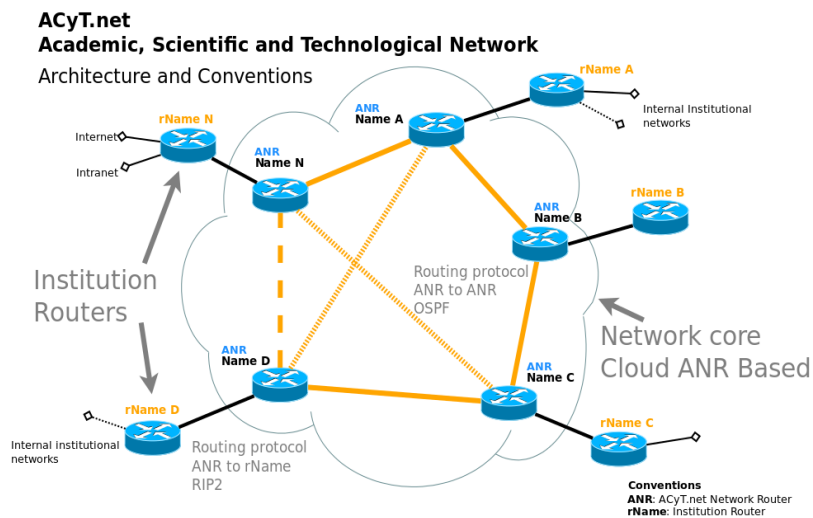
ACyT.net
Academic, Scientific and Technological Network
Architecture and Conventions

rName A
Internal Institutional networks

ANR
Name A

rName N
Internet
Intranet

ANR
Name N

ANR
Name B

rName B

Institution Routers

Routing protocol ANR to ANR OSPF

Network core Cloud ANR Based

ANR
Name D

ANR
Name C

rName D
Internal institutional networks

Routing protocol ANR to rName RIP2

rName C

Conventions
ANR: ACyT.net Network Router
rName: Institution Router